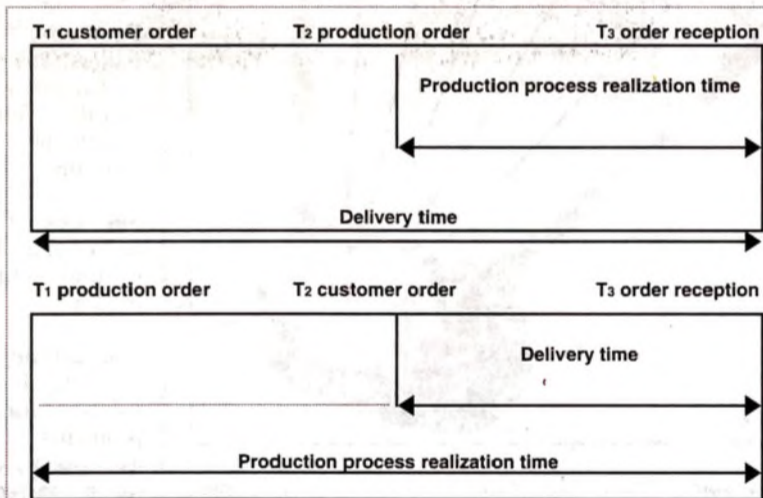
$T_1$ customer order $T_2$ production order $T_3$ order reception

Production process realization time

Delivery time

$T_1$ production order $T_2$ customer order $T_3$ order reception

Delivery time

Production process realization time